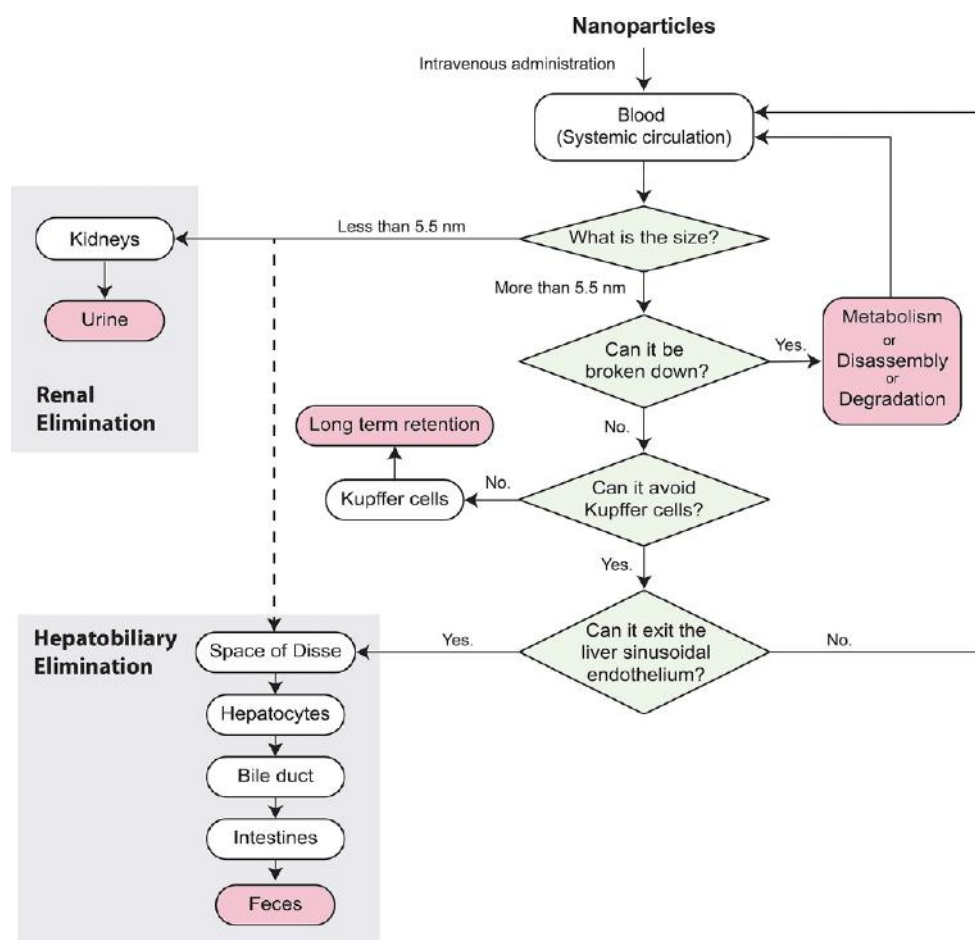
Nanoparticles

Intravenous administration

Blood
(Systemic circulation)

Kidneys

Urine

Renal Elimination

Less than 5.5 nm

What is the size?

More than 5.5 nm

Can it be broken down?

Yes.

Metabolism
or
Disassembly
or
Degradation

No.

Long term retention

Kupffer cells

No.

Can it avoid Kupffer cells?

Yes.

Hepatobiliary Elimination

Space of Disse

Yes.

Can it exit the liver sinusoidal endothelium?

No.

Hepatocytes

Bile duct

Intestines

Feces